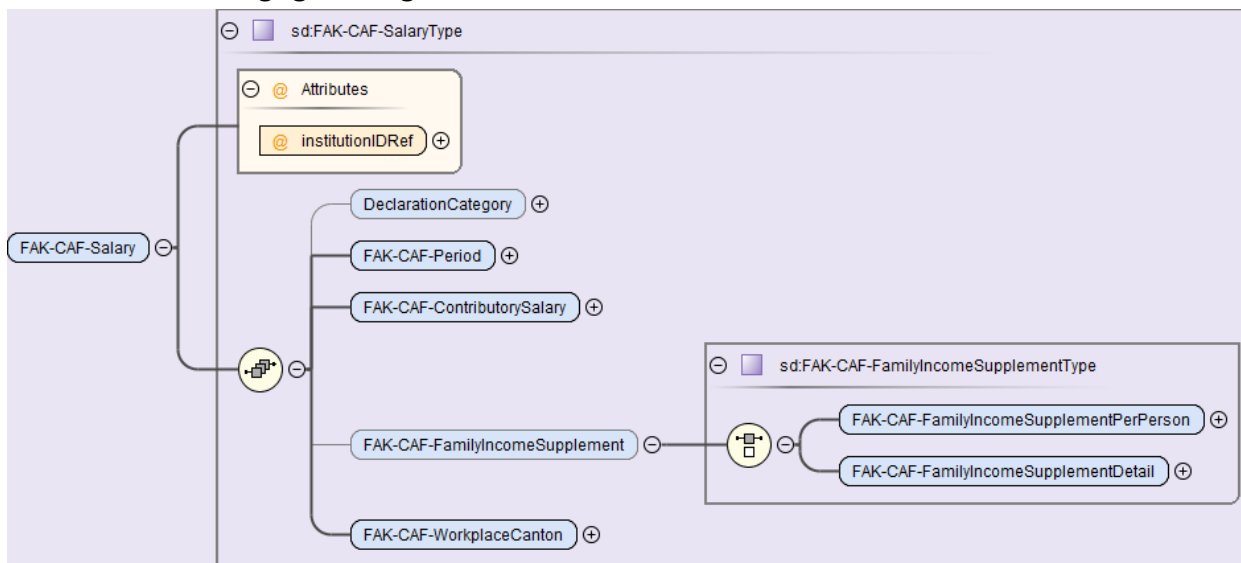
sd:FAK-CAF-SalaryType

Attributes

institutionIDRef

FAK-CAF-Salary

DeclarationCategory

FAK-CAF-Period

FAK-CAF-ContributorySalary

sd:FAK-CAF-FamilyIncomeSupplementType

FAK-CAF-FamilyIncomeSupplement

FAK-CAF-FamilyIncomeSupplementPerPerson

FAK-CAF-FamilyIncomeSupplementDetail

FAK-CAF-WorkplaceCanton